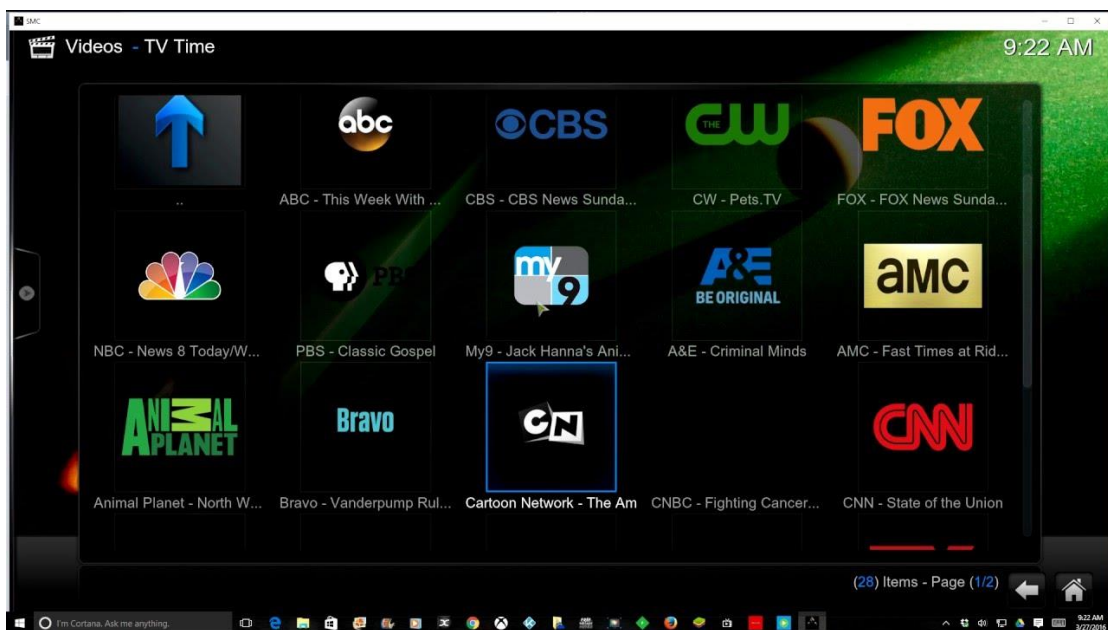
SMC

Videos - TV Time

9:22 AM

..

abc

ABC - This Week With ...

CBS

CBS - CBS News Sunda...

THE CW

CW - Pets.TV

FOX

FOX - FOX News Sunda...

NBC - News 8 Today/W...

PBS

PBS - Classic Gospel

my 9

My9 - Jack Hanna's Ani...

A&E BE ORIGINAL

A&E - Criminal Minds

amc

AMC - Fast Times at Rid...

ANIMAL PLANET

Animal Planet - North W...

Bravo

Bravo - Vanderpump Rul...

CN

Cartoon Network - The Am

CNBC - Fighting Cancer...

CNN

CNN - State of the Union

(28) Items - Page (1/2)

I'm Cortana. Ask me anything.

9:22 AM
3/27/2016